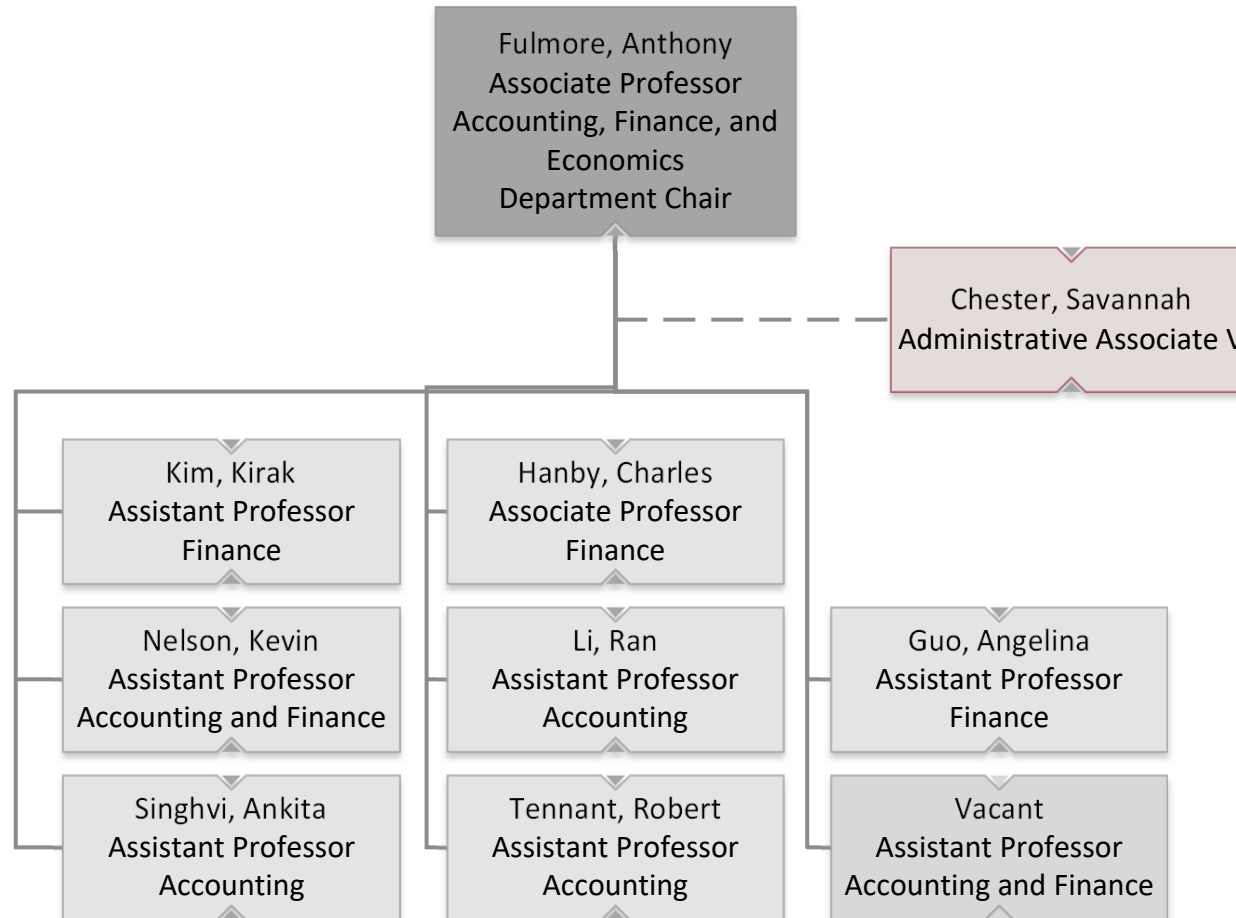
Fulmore, Anthony
Associate Professor
Accounting, Finance, and Economics
Department Chair

Chester, Savannah
Administrative Associate V

Kim, Kirak
Assistant Professor
Finance

Nelson, Kevin
Assistant Professor
Accounting and Finance

Singhvi, Ankita
Assistant Professor
Accounting

Hanby, Charles
Associate Professor
Finance

Li, Ran
Assistant Professor
Accounting

Tennant, Robert
Assistant Professor
Accounting

Guo, Angelina
Assistant Professor
Finance

Vacant
Assistant Professor
Accounting and Finance